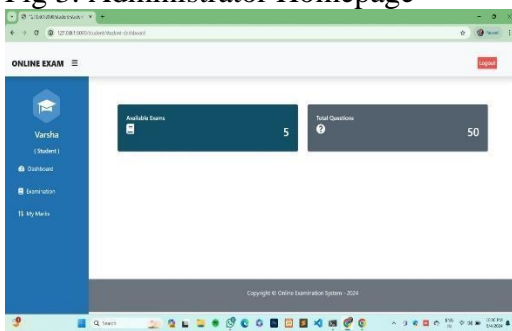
Fig 5: Administrator Homepage

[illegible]

127.0.0.1:8000/student/student-dashboard

ONLINE EXAM ≡

Logout

Varsha

( Student )

Dashboard

Examination

My Marks

Available Exams

5

Total Questions

50

Copyright © Online Examination System - 2024

Q Search